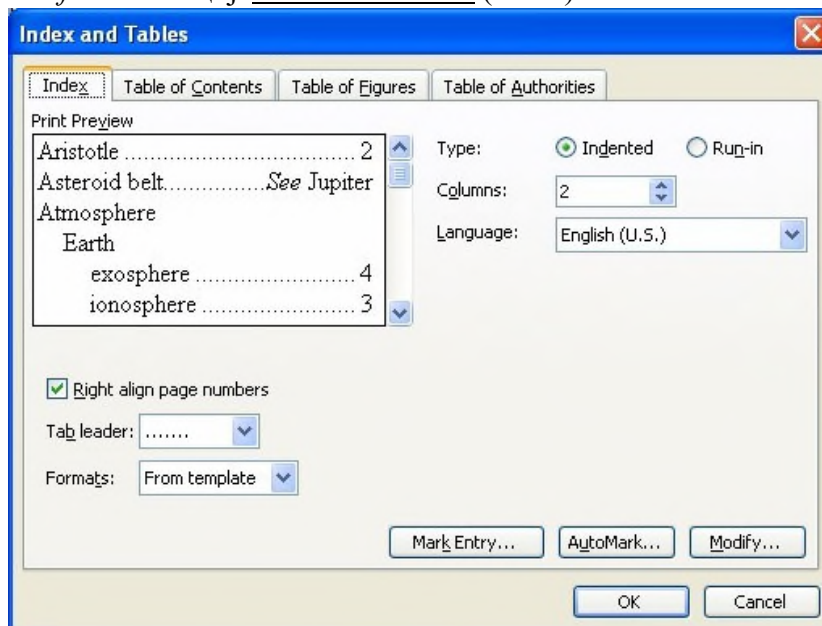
Index and Tables

Index | Table of Contents | Table of Figures | Table of Authorities

Print Preview

Aristotle .................................... 2
Asteroid belt...............*See* Jupiter
Atmosphere
Earth
exosphere ......................... 4
ionosphere ........................ 3

Type: Indented Run-in

Columns: 2

Language: English (U.S.)

Right align page numbers

Tab leader: .......

Formats: From template

Mark Entry... AutoMark... Modify...

OK Cancel